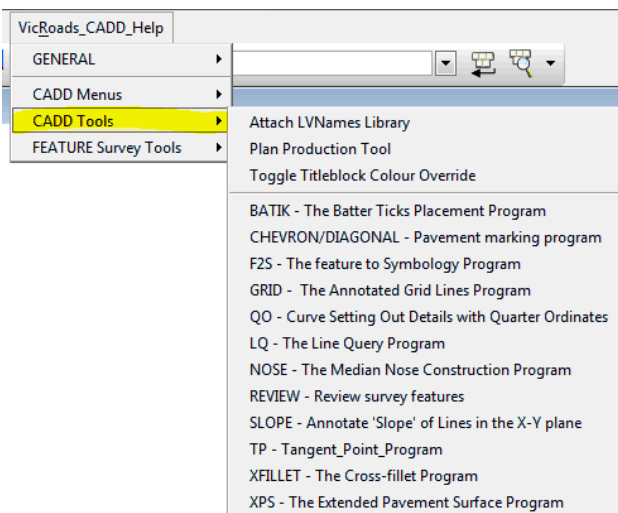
VicRoads_CADD_Help

GENERAL

CADD Menus

CADD Tools

FEATURE Survey Tools

Attach LVNames Library

Plan Production Tool

Toggle Titleblock Colour Override

BATIK - The Batter Ticks Placement Program

CHEVRON/DIAGONAL - Pavement marking program

F2S - The feature to Symbology Program

GRID - The Annotated Grid Lines Program

QO - Curve Setting Out Details with Quarter Ordinates

LQ - The Line Query Program

NOSE - The Median Nose Construction Program

REVIEW - Review survey features

SLOPE - Annotate 'Slope' of Lines in the X-Y plane

TP - Tangent_Point_Program

XFILLET - The Cross-fillet Program

XPS - The Extended Pavement Surface Program